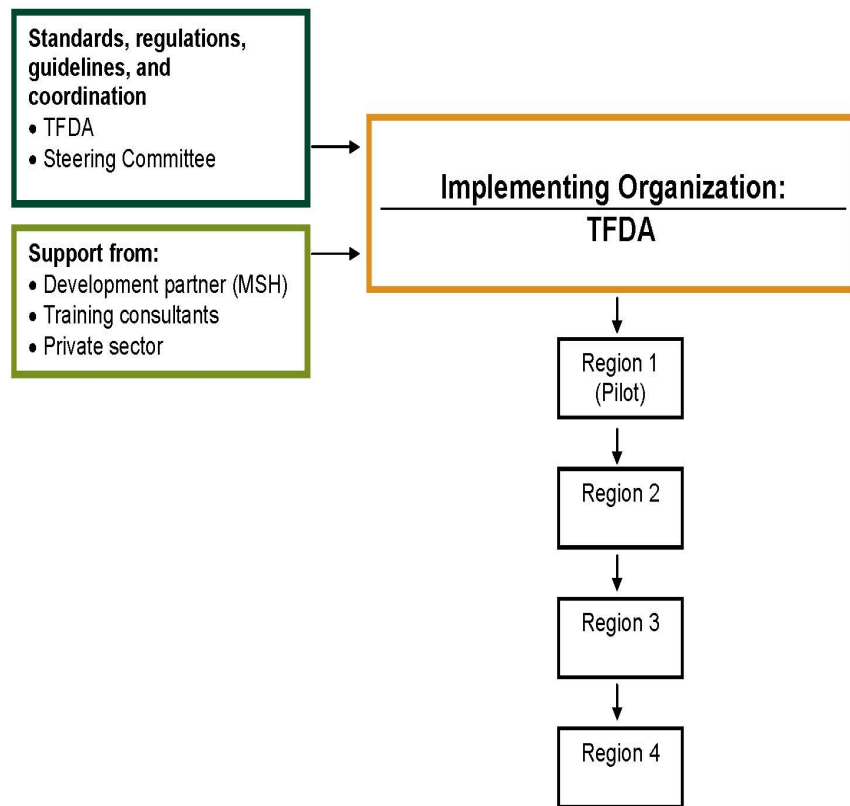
Standards, regulations, guidelines, and coordination
• TFDA
• Steering Committee

Support from:
• Development partner (MSH)
• Training consultants
• Private sector

Implementing Organization:
TFDA

Region 1 (Pilot)

Region 2

Region 3

Region 4